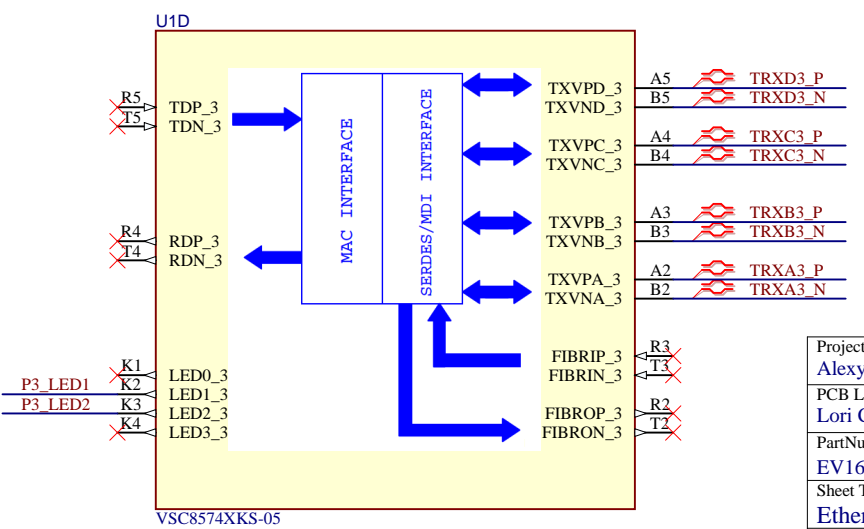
U1D

R5
T5
TDP_3
TDN_3

R4
T4
RDP_3
RDN_3

MAC INTERFACE

SERDES/MDI INTERFACE

TXVPD_3
TXVND_3
A5
B5
TRXD3_P
TRXD3_N

TXVPC_3
TXVNC_3
A4
B4
TRXC3_P
TRXC3_N

TXVPB_3
TXVNB_3
A3
B3
TRXB3_P
TRXB3_N

TXVPA_3
TXVNA_3
A2
B2
TRXA3_P
TRXA3_N

FIBRIP_3
FIBRIN_3
R3
T3

FIBROP_3
FIBRON_3
R2
T2

P3_LED1
P3_LED2
K1
K2
K3
K4
LED0_3
LED1_3
LED2_3
LED3_3

VSC8574XKS-05

| Project |
|---|
| Alexy |
| PCB L |
| Lori C |
| PartNu |
| EV16 |
| Sheet T |
| Ether |